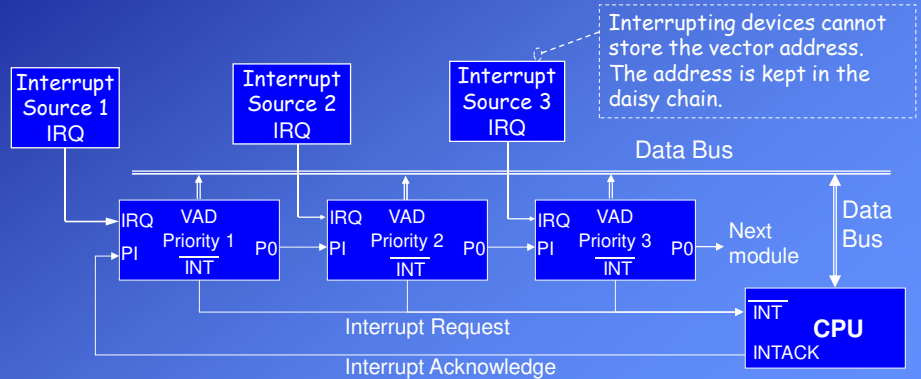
Interrupting devices cannot store the vector address. The address is kept in the daisy chain.

Interrupt Source 1 IRQ

Interrupt Source 2 IRQ

Interrupt Source 3 IRQ

Data Bus

IRQ VAD
PI Priority 1 P0
$\overline{INT}$

IRQ VAD
PI Priority 2 P0
$\overline{INT}$

IRQ VAD
PI Priority 3 P0
$\overline{INT}$

Next module

Data Bus

Interrupt Request

$\overline{INT}$
CPU
INTACK

Interrupt Acknowledge